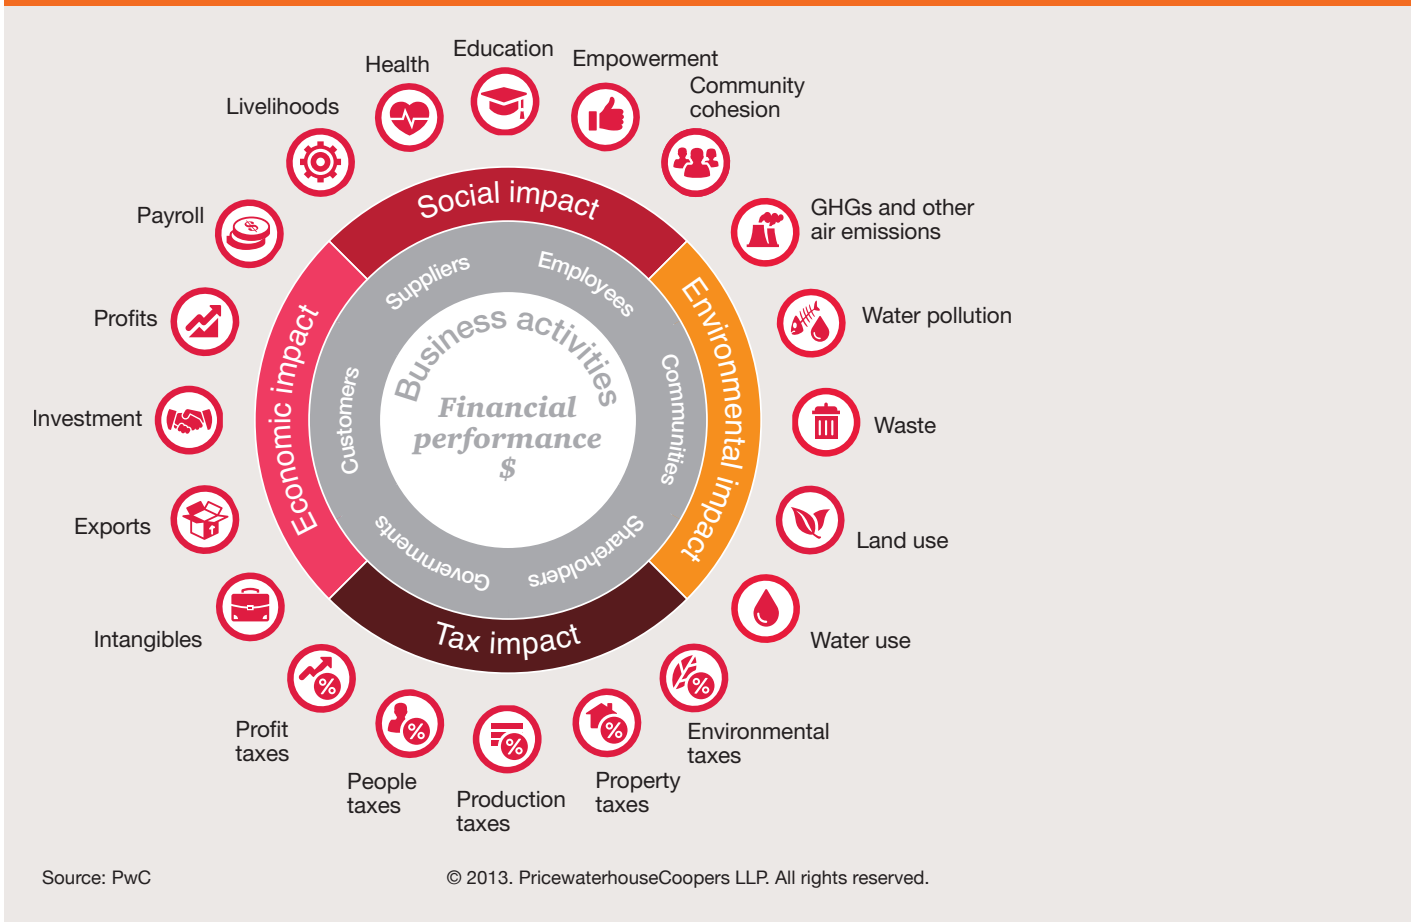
Health
Education
Empowerment
Community cohesion
Livelihoods
Payroll
GHGs and other air emissions
Profits
Water pollution
Investment
Waste
Exports
Land use
Intangibles
Water use
Profit taxes
People taxes
Production taxes
Property taxes
Environmental taxes

Social impact
Environmental impact
Tax impact
Economic impact

Suppliers
Employees
Communities
Shareholders
Governments
Customers

Business activities
Financial performance
$

Source: PwC
© 2013. PricewaterhouseCoopers LLP. All rights reserved.